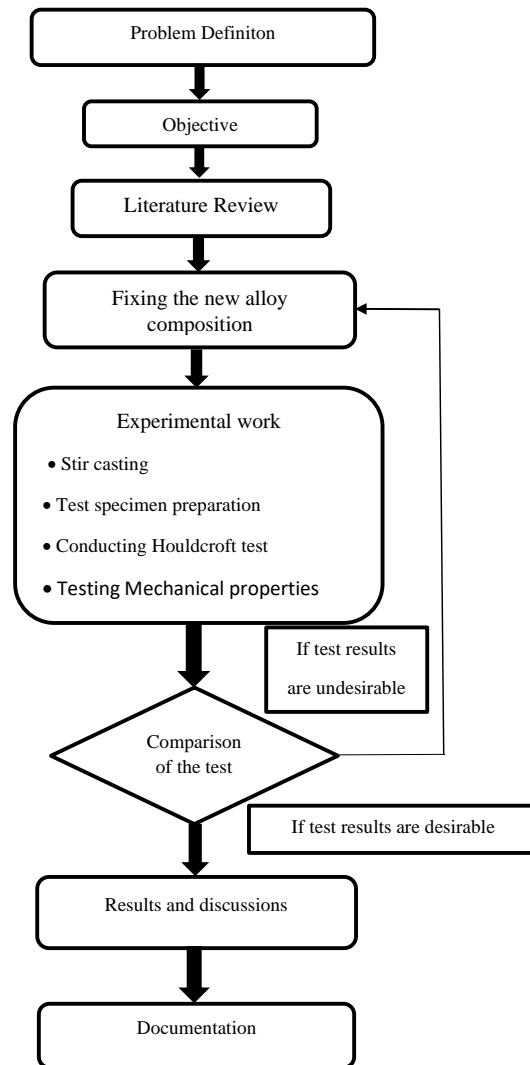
Problem Definiton

Objective

Literature Review

Fixing the new alloy composition

Experimental work

- Stir casting
- Test specimen preparation
- Conducting Houldcroft test
- Testing Mechanical properties

If test results are undesirable

Comparison of the test

If test results are desirable

Results and discussions

Documentation